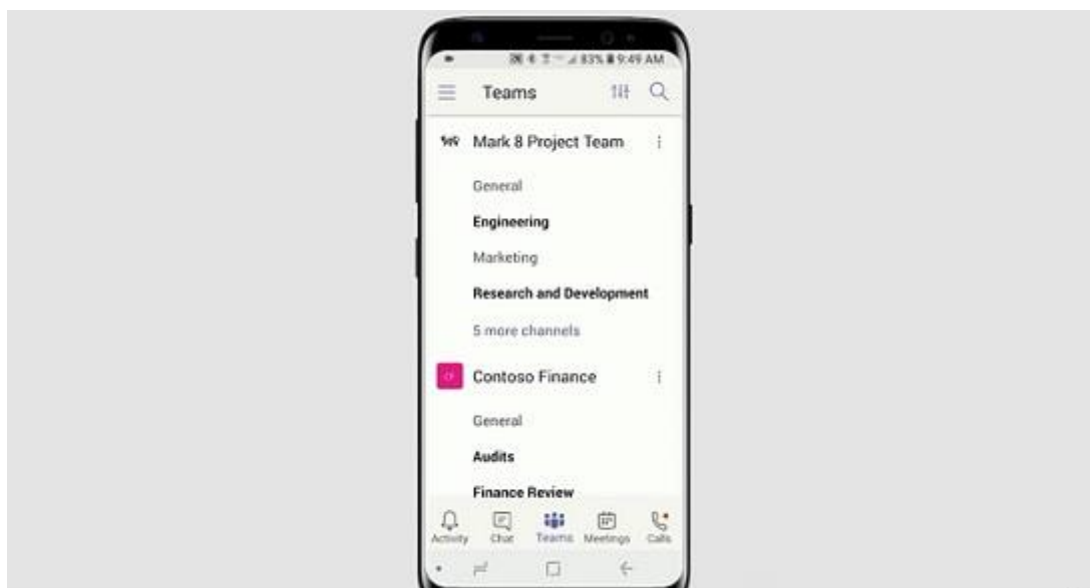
83% 9:49 AM

Teams

Mark 8 Project Team

General

Engineering

Marketing

Research and Development

5 more channels

Contoso Finance

General

Audits

Finance Review

Activity Chat Teams Meetings Calls